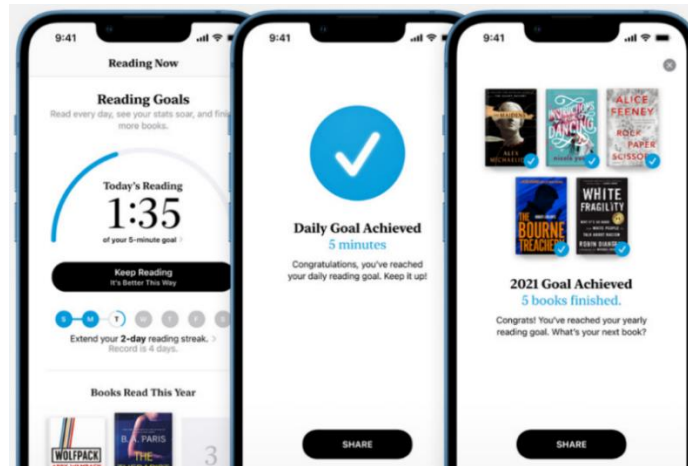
9:41

Reading Now

Reading Goals

Read every day, see your stats soar, and fini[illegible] more books.

Today's Reading

1:35

of your 5-minute goal

Keep Reading
It's Better This Way

S M T W T F S

Extend your 2-day reading streak.
Record is 4 days.

Books Read This Year

WOLFPACK

B.A. PARIS
THE

3

9:41

Daily Goal Achieved
5 minutes

Congratulations, you've reached your daily reading goal. Keep it up!

SHARE

9:41

ALEX MICHAELIDES

DANCING

ALICE FEENEY
ROCK PAPER SCISSORS

THE BOURNE TREACHERY

WHITE FRAGILITY
ROBIN DIANGELO

2021 Goal Achieved
5 books finished.

Congrats! You've reached your yearly reading goal. What's your next book?

SHARE